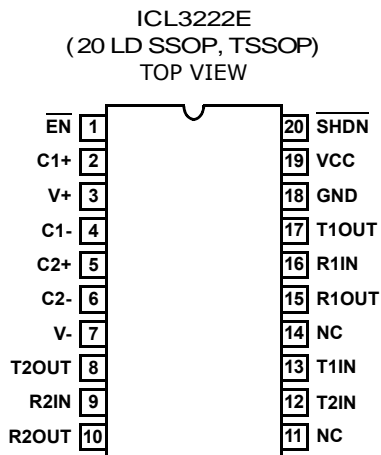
ICL3222E
(20 LD SSOP, TSSOP)
TOP VIEW

$\overline{EN}$ 1
C1+ 2
V+ 3
C1- 4
C2+ 5
C2- 6
V- 7
T2OUT 8
R2IN 9
R2OUT 10

20 $\overline{SHDN}$
19 VCC
18 GND
17 T1OUT
16 R1IN
15 R1OUT
14 NC
13 T1IN
12 T2IN
11 NC